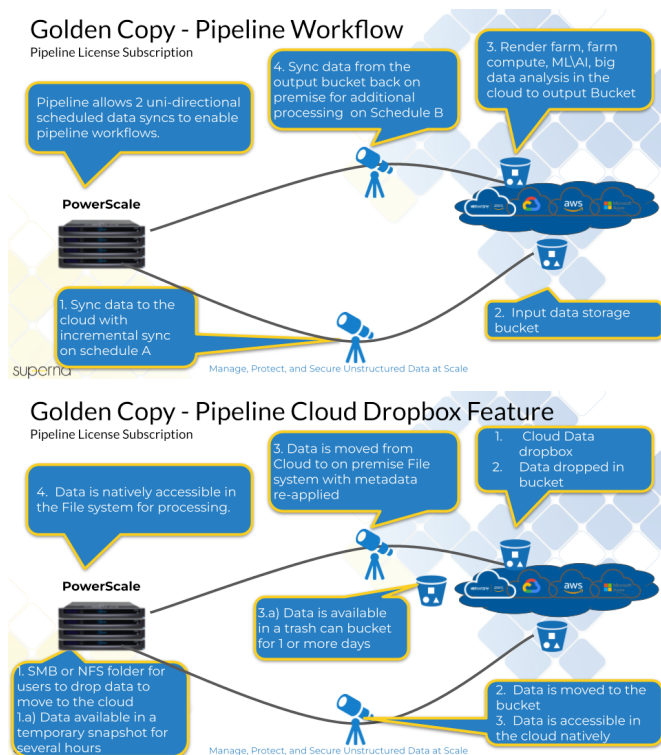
Golden Copy - Pipeline Workflow
Pipeline License Subscription

Pipeline allows 2 uni-directional scheduled data syncs to enable pipeline workflows.

4. Sync data from the output bucket back on premise for additional processing on Schedule B

3. Render farm, farm compute, ML\AI, big data analysis in the cloud to output Bucket

PowerScale

aws

1. Sync data to the cloud with incremental sync on schedule A

2. Input data storage bucket

superna

Manage, Protect, and Secure Unstructured Data at Scale

Golden Copy - Pipeline Cloud Dropbox Feature
Pipeline License Subscription

3. Data is moved from Cloud to on premise File system with metadata re-applied

1. Cloud Data dropbox
2. Data dropped in bucket

4. Data is natively accessible in the File system for processing.

PowerScale

aws

3.a) Data is available in a trash can bucket for 1 or more days

1. SMB or NFS folder for users to drop data to move to the cloud
1.a) Data available in a temporary snapshot for several hours

2. Data is moved to the bucket
3. Data is accessible in the cloud natively

Manage, Protect, and Secure Unstructured Data at Scale